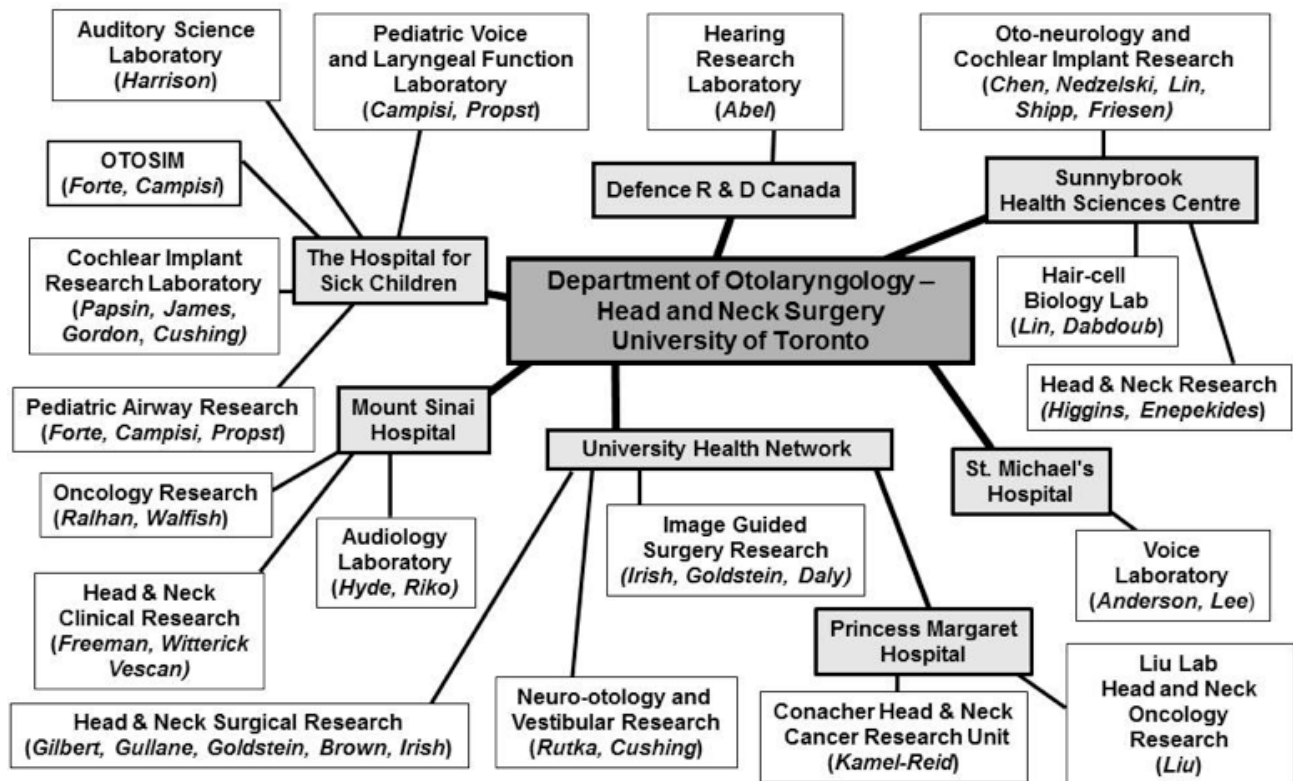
Auditory Science Laboratory (Harrison)

Pediatric Voice and Laryngeal Function Laboratory (Campisi, Propst)

Hearing Research Laboratory (Abel)

Oto-neurology and Cochlear Implant Research (Chen, Nedzelski, Lin, Shipp, Friesen)

OTOSIM (Forte, Campisi)

Defence R & D Canada

Sunnybrook Health Sciences Centre

Cochlear Implant Research Laboratory (Papsin, James, Gordon, Cushing)

The Hospital for Sick Children

Department of Otolaryngology – Head and Neck Surgery University of Toronto

Hair-cell Biology Lab (Lin, Dabdoub)

Head & Neck Research (Higgins, Enepekides)

Pediatric Airway Research (Forte, Campisi, Propst)

Mount Sinai Hospital

University Health Network

St. Michael's Hospital

Oncology Research (Ralhan, Walfish)

Audiology Laboratory (Hyde, Riko)

Image Guided Surgery Research (Irish, Goldstein, Daly)

Voice Laboratory (Anderson, Lee)

Head & Neck Clinical Research (Freeman, Witterick Vescan)

Princess Margaret Hospital

Liu Lab Head and Neck Oncology Research (Liu)

Neuro-otology and Vestibular Research (Rutka, Cushing)

Conacher Head & Neck Cancer Research Unit (Kamel-Reid)

Head & Neck Surgical Research (Gilbert, Gullane, Goldstein, Brown, Irish)